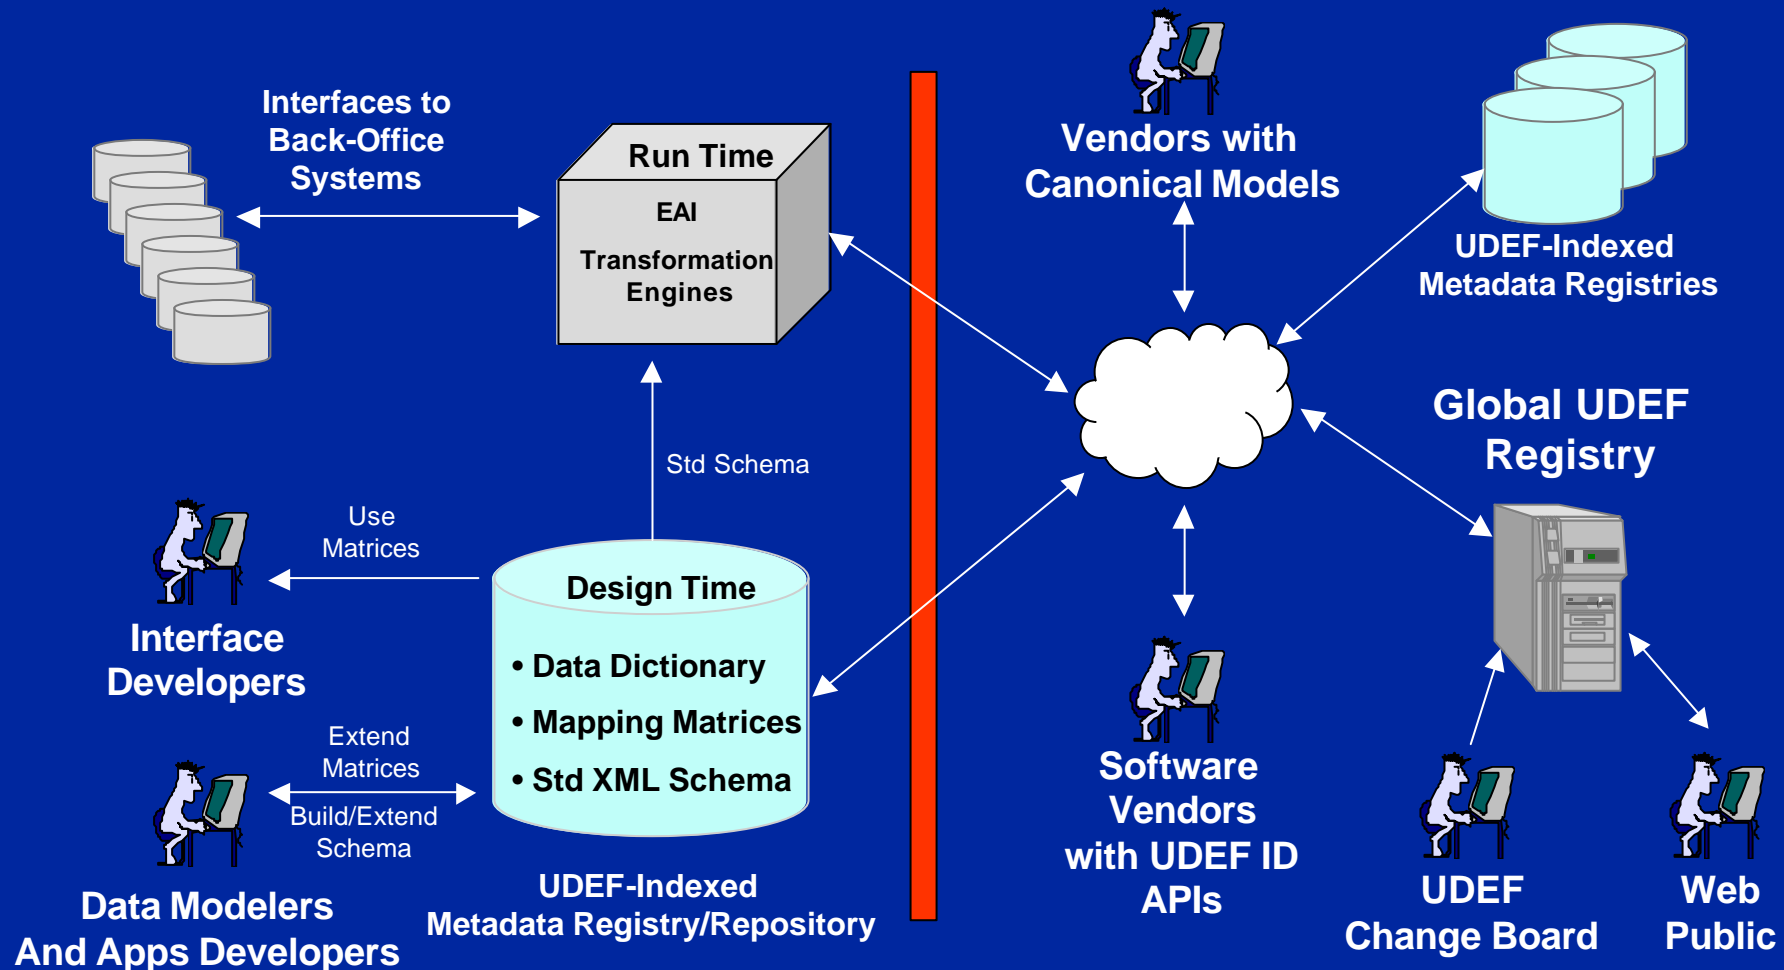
Interfaces to Back-Office Systems

Run Time

EAI

Transformation Engines

Vendors with Canonical Models

UDEF-Indexed Metadata Registries

Global UDEF Registry

Std Schema

Use Matrices

Interface Developers

Design Time

• Data Dictionary

• Mapping Matrices

• Std XML Schema

Extend Matrices

Build/Extend Schema

Data Modelers And Apps Developers

UDEF-Indexed Metadata Registry/Repository

Software Vendors with UDEF ID APIs

UDEF Change Board

Web Public